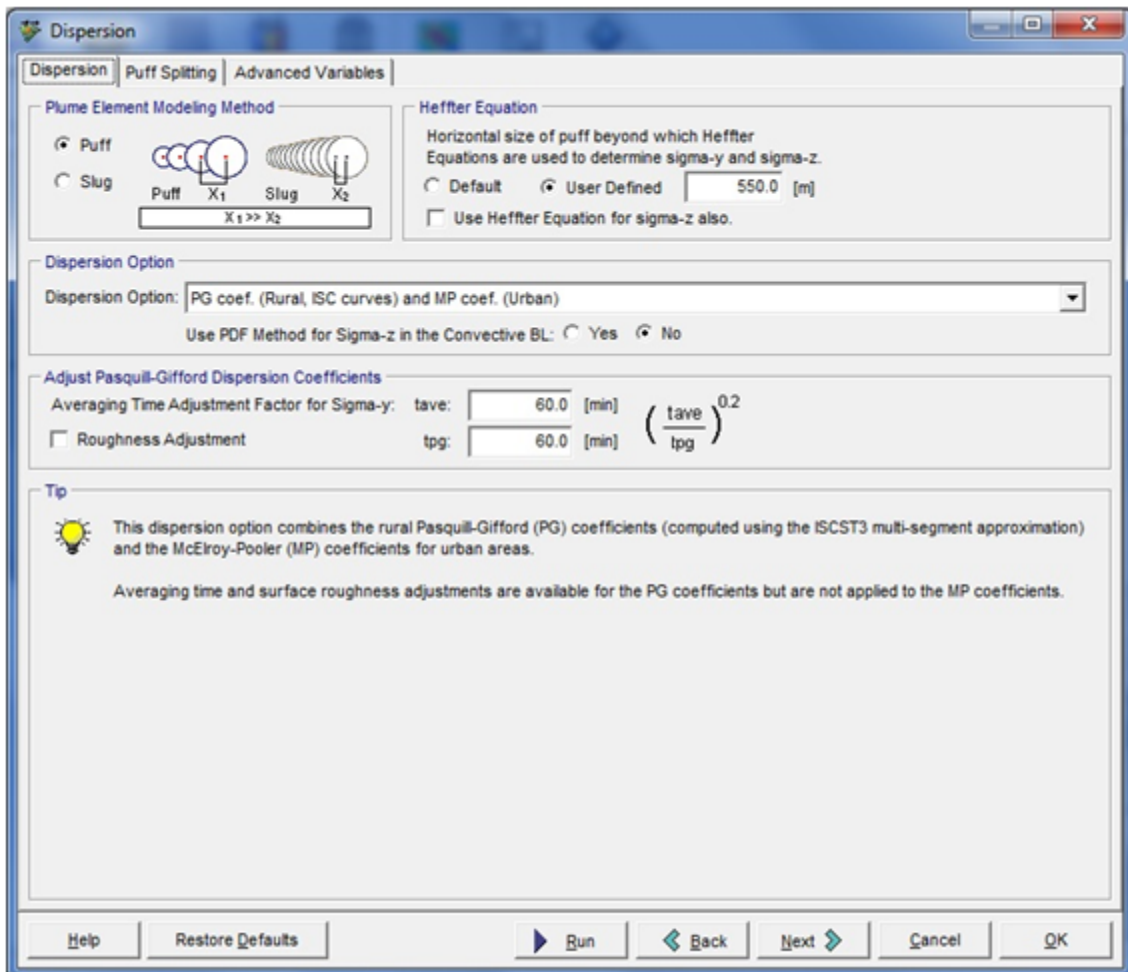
Dispersion

Dispersion | Puff Splitting | Advanced Variables

Plume Element Modeling Method

Puff

Slug

Puff $X_1$ Slug $X_2$

$X_1 >> X_2$

Heffter Equation

Horizontal size of puff beyond which Heffter Equations are used to determine sigma-y and sigma-z.

Default User Defined 550.0 [m]

Use Heffter Equation for sigma-z also.

Dispersion Option

Dispersion Option: PG coef. (Rural, ISC curves) and MP coef. (Urban)

Use PDF Method for Sigma-z in the Convective BL: Yes No

Adjust Pasquill-Gifford Dispersion Coefficients

Averaging Time Adjustment Factor for Sigma-y: tave: 60.0 [min]

Roughness Adjustment tpg: 60.0 [min]

$\left(\frac{tave}{tpg}\right)^{0.2}$

Tip

This dispersion option combines the rural Pasquill-Gifford (PG) coefficients (computed using the ISCST3 multi-segment approximation) and the McElroy-Pooler (MP) coefficients for urban areas.

Averaging time and surface roughness adjustments are available for the PG coefficients but are not applied to the MP coefficients.

Help Restore Defaults Run Back Next Cancel OK